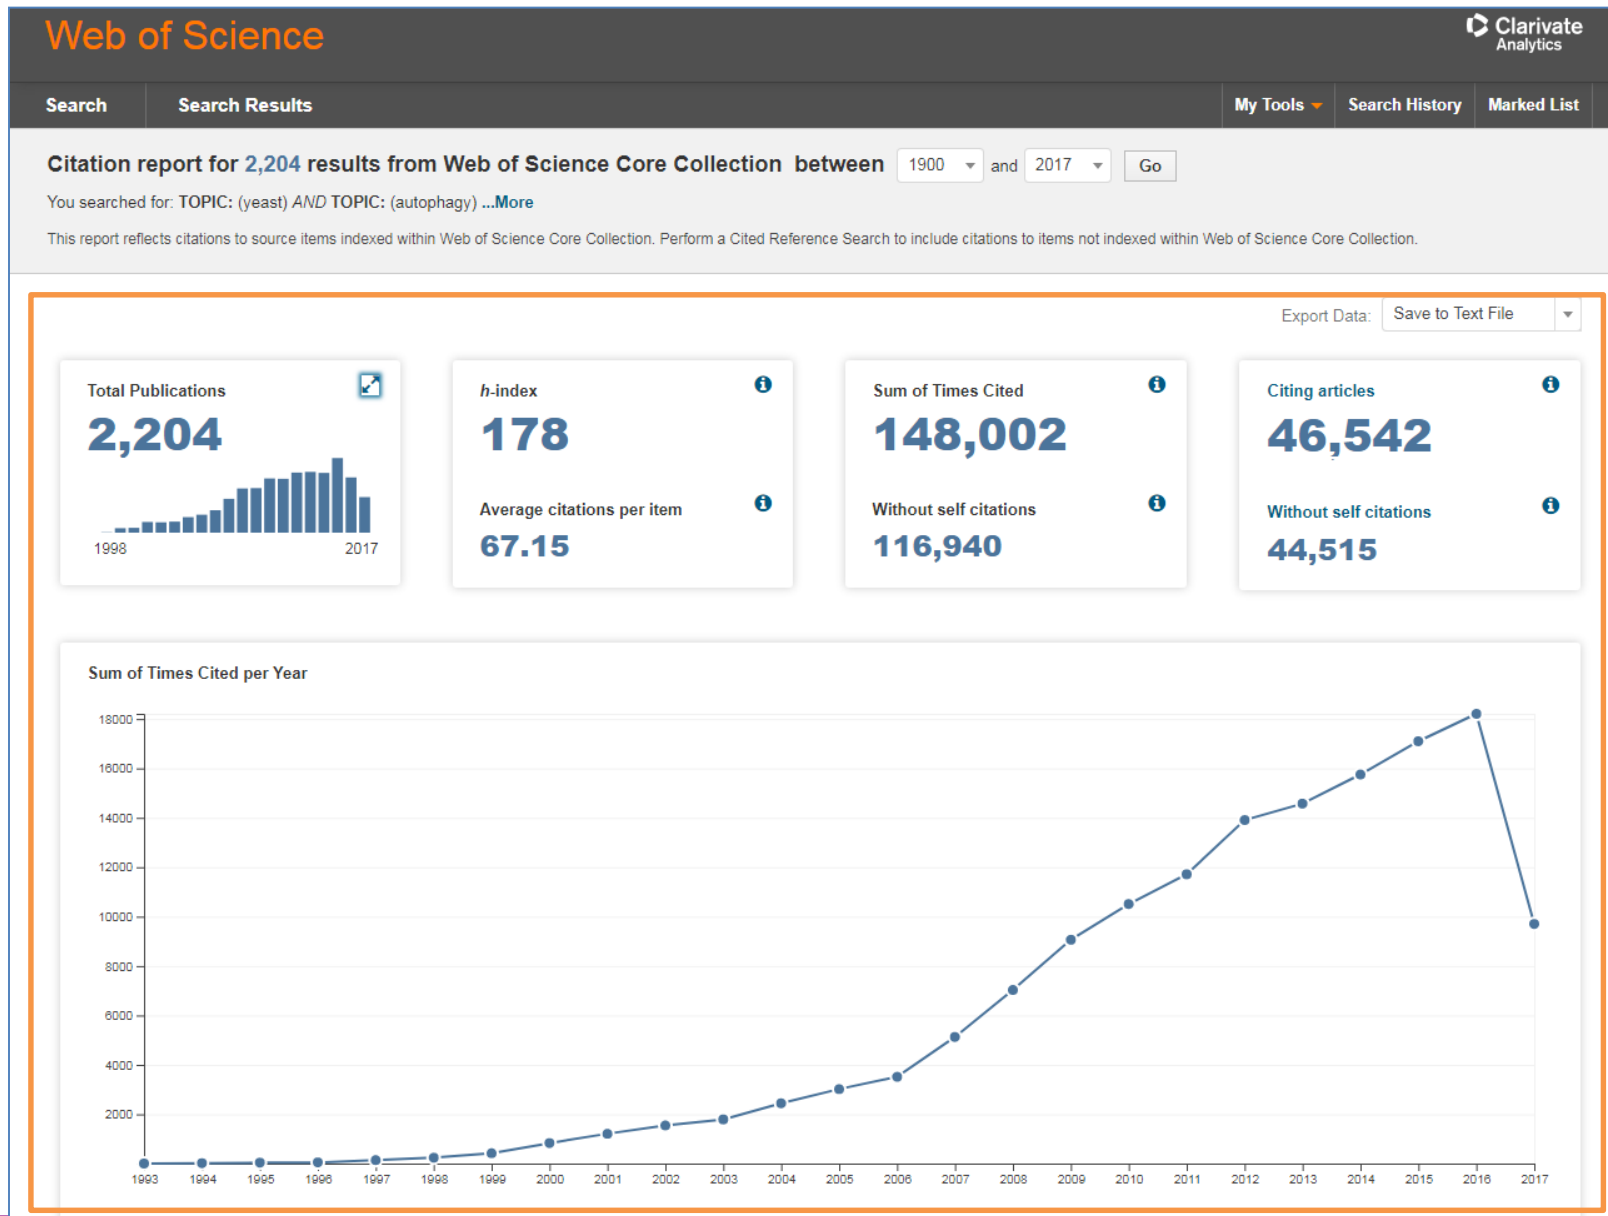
Web of Science

Clarivate Analytics

Search | Search Results | My Tools | Search History | Marked List

Citation report for 2,204 results from Web of Science Core Collection between 1900 and 2017 Go

You searched for: TOPIC: (yeast) AND TOPIC: (autophagy) ...More

This report reflects citations to source items indexed within Web of Science Core Collection. Perform a Cited Reference Search to include citations to items not indexed within Web of Science Core Collection.

Export Data: Save to Text File

Total Publications
2,204
1998 2017

h-index
178
Average citations per item
67.15

Sum of Times Cited
148,002
Without self citations
116,940

Citing articles
46,542
Without self citations
44,515

Sum of Times Cited per Year

18000
16000
14000
12000
10000
8000
6000
4000
2000

1993 1994 1995 1996 1997 1998 1999 2000 2001 2002 2003 2004 2005 2006 2007 2008 2009 2010 2011 2012 2013 2014 2015 2016 2017